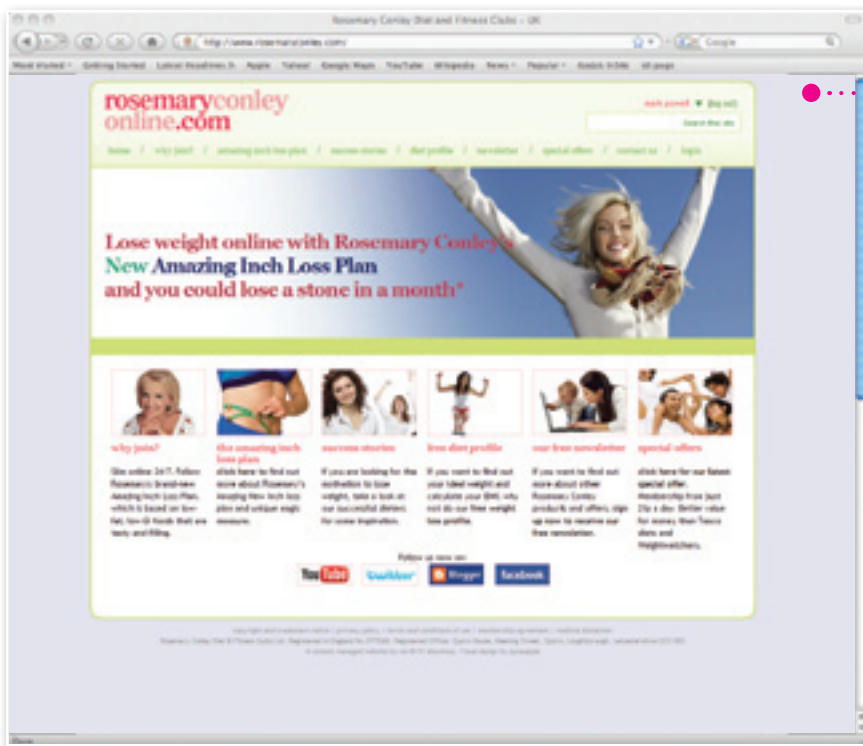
Rosemary Conley Diet and Fitness Clubs - UK

http://www.rosemaryconley.com/

Google

Most Visited Getting Started Latest Headlines Apple Yahoo! Google Maps YouTube Wikipedia News Popular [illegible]

rosemaryconley
online.com

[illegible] (log out)

Search this site

home / why join? / amazing inch loss plan / success stories / diet profile / newsletter / special offers / contact us / login

Lose weight online with Rosemary Conley's New Amazing Inch Loss Plan and you could lose a stone in a month*

why join?
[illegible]

the amazing inch loss plan
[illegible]

success stories
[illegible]

free diet profile
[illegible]

our free newsletter
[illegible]

special offers
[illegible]

Follow us now on:
YouTube twitter Blogger facebook

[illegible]

Done